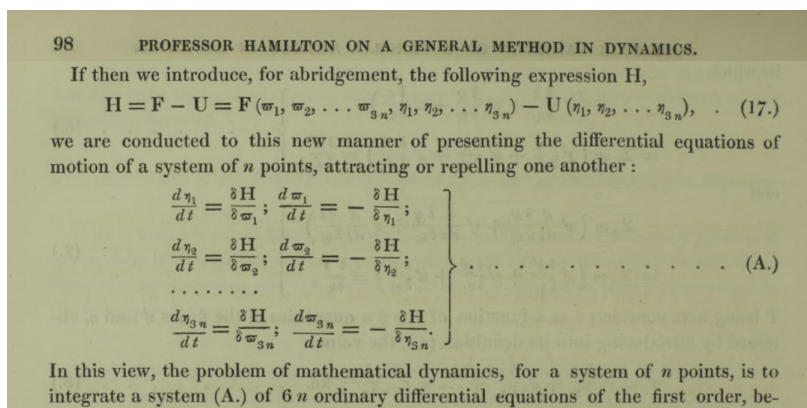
98 PROFESSOR HAMILTON ON A GENERAL METHOD IN DYNAMICS.

If then we introduce, for abridgement, the following expression H,

$H = F - U = F(\varpi_1, \varpi_2, \ldots \varpi_{3n}, \eta_1, \eta_2, \ldots \eta_{3n}) - U(\eta_1, \eta_2, \ldots \eta_{3n})$, . (17.)

we are conducted to this new manner of presenting the differential equations of motion of a system of $n$ points, attracting or repelling one another:

$\frac{d\eta_1}{dt} = \frac{\delta H}{\delta \varpi_1}; \ \frac{d\varpi_1}{dt} = -\frac{\delta H}{\delta \eta_1};$

$\frac{d\eta_2}{dt} = \frac{\delta H}{\delta \varpi_2}; \ \frac{d\varpi_2}{dt} = -\frac{\delta H}{\delta \eta_2};$

. . . . . . . .

$\frac{d\eta_{3n}}{dt} = \frac{\delta H}{\delta \varpi_{3n}}; \ \frac{d\varpi_{3n}}{dt} = -\frac{\delta H}{\delta \eta_{3n}}.$ . . . . . . . . . . . . . (A.)

In this view, the problem of mathematical dynamics, for a system of $n$ points, is to integrate a system (A.) of 6 $n$ ordinary differential equations of the first order, be-